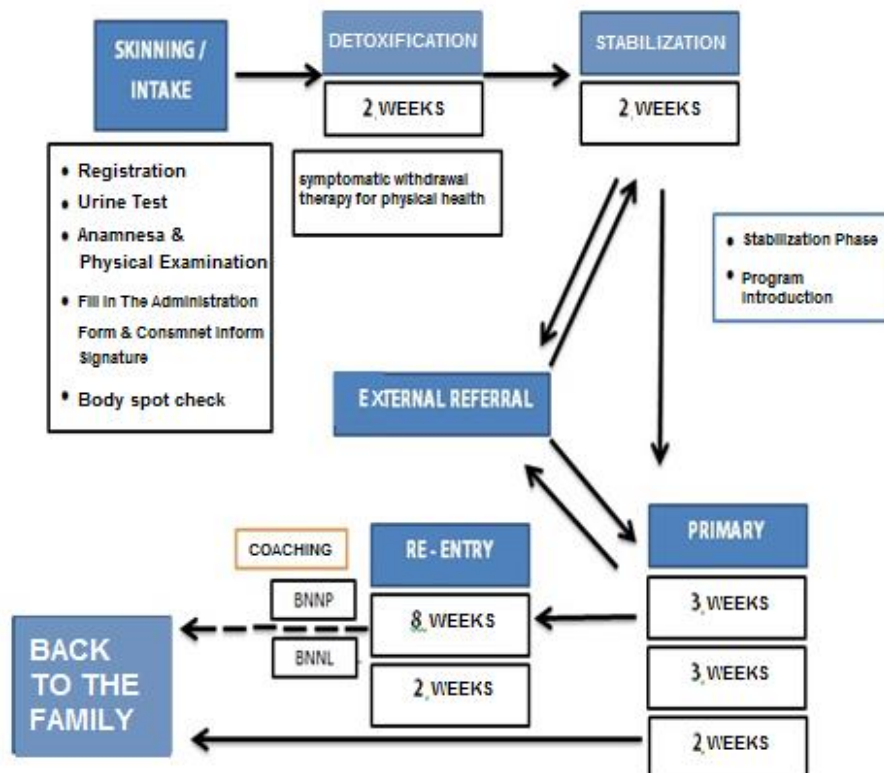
SKINNING / INTAKE

DETOXIFICATION

2 WEEKS

STABILIZATION

2 WEEKS

• Registration
• Urine Test
• Anamnesa & Physical Examination
• Fill In The Administration Form & Consmnet Inform Signature
• Body spot check

symptomatic withdrawal therapy for physical health

• Stabilization Phase
• Program Introduction

EXTERNAL REFERRAL

PRIMARY

3 WEEKS

3 WEEKS

2 WEEKS

COACHING

RE - ENTRY

BNNP

8 WEEKS

BNNL

2 WEEKS

BACK TO THE FAMILY